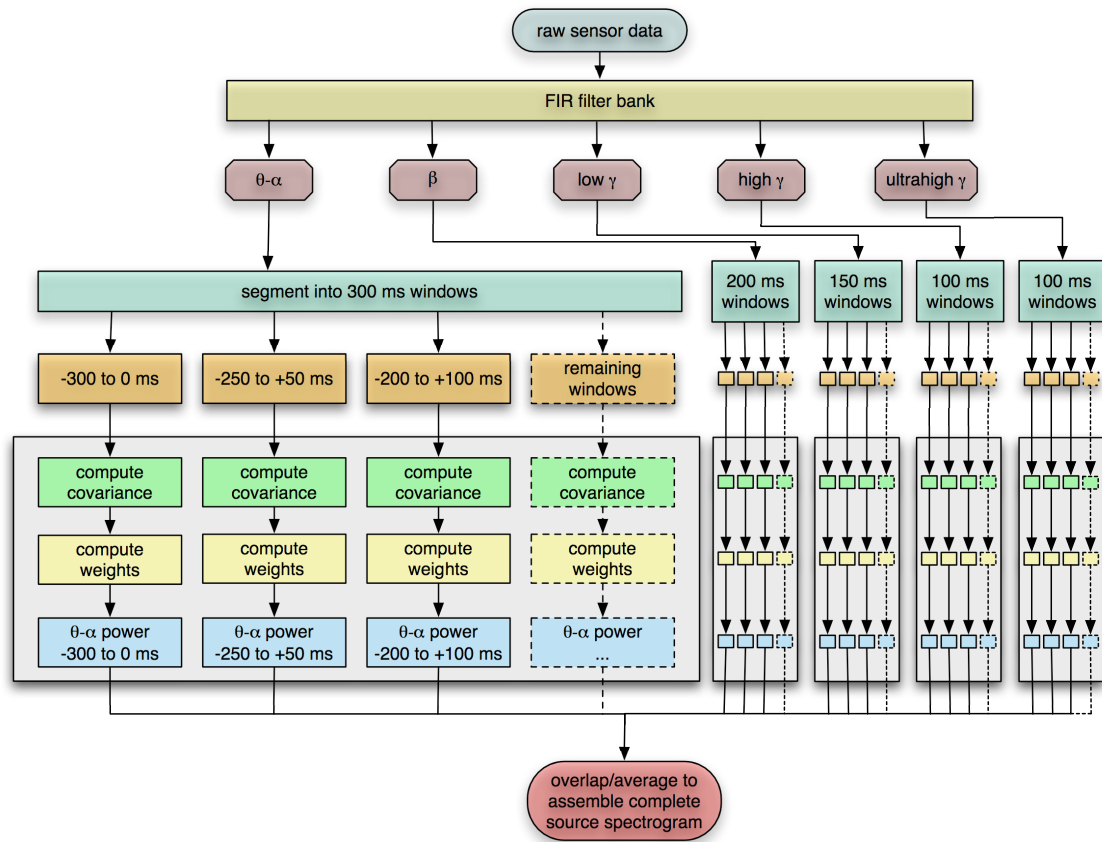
raw sensor data

FIR filter bank

θ-α

β

low γ

high γ

ultrahigh γ

segment into 300 ms windows

200 ms windows

150 ms windows

100 ms windows

100 ms windows

-300 to 0 ms

-250 to +50 ms

-200 to +100 ms

remaining windows

compute covariance

compute covariance

compute covariance

compute covariance

compute weights

compute weights

compute weights

compute weights

θ-α power -300 to 0 ms

θ-α power -250 to +50 ms

θ-α power -200 to +100 ms

θ-α power ...

overlap/average to assemble complete source spectrogram